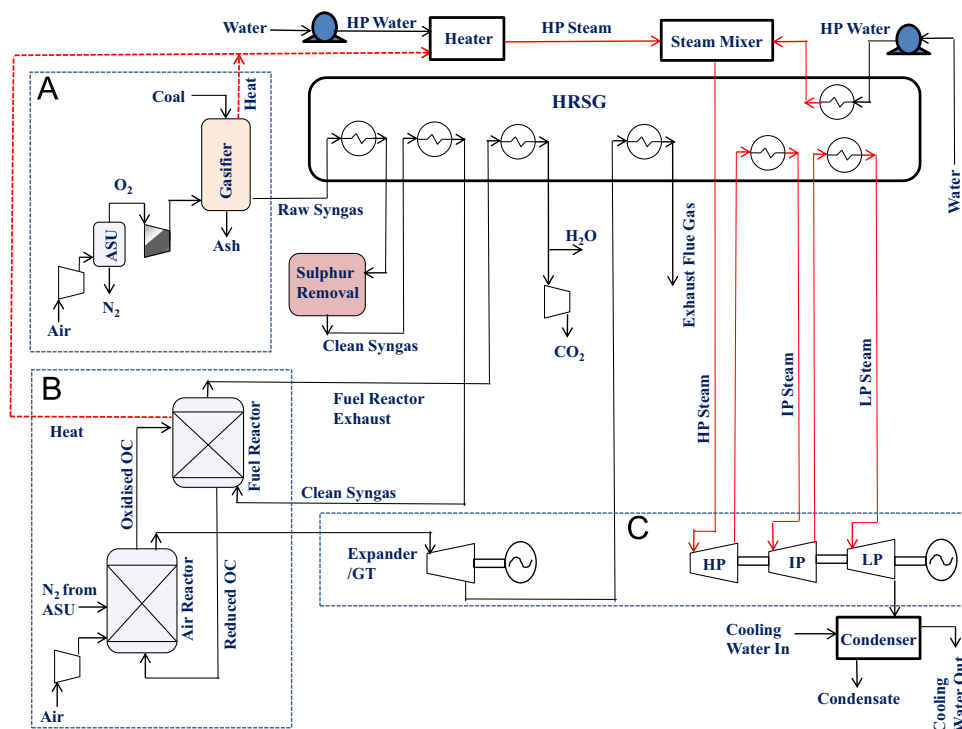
Water
HP Water
Heater
HP Steam
Steam Mixer
HP Water
Water
A
Coal
Heat
HRSG
Gasifier
$O_2$
ASU
Raw Syngas
Ash
$N_2$
Air
Sulphur Removal
Clean Syngas
$H_2O$
$CO_2$
Exhaust Flue Gas
B
Heat
Fuel Reactor Exhaust
Fuel Reactor
Oxidised OC
Clean Syngas
HP Steam
IP Steam
LP Steam
C
$N_2$ from ASU
Air Reactor
Reduced OC
Expander /GT
HP
IP
LP
Cooling Water In
Condenser
Condensate
Cooling Water Out
Air